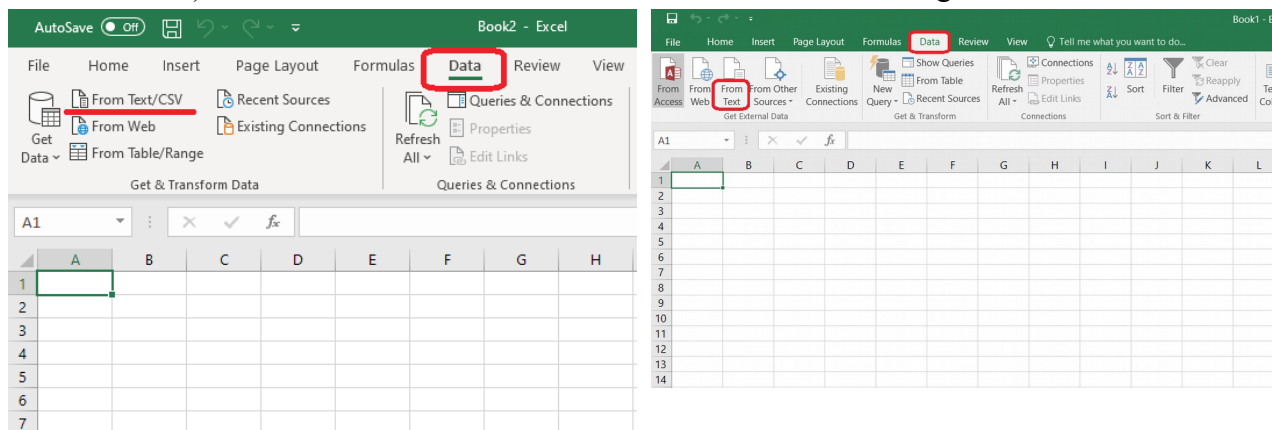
AutoSave Off Book2 - Excel

File Home Insert Page Layout Formulas Data Review View

Get Data From Text/CSV From Web From Table/Range Recent Sources Existing Connections Refresh All Queries & Connections Properties Edit Links

Get & Transform Data Queries & Connections

A1 $f_x$

| | A | B | C | D | E | F | G | H |
|---|---|---|---|---|---|---|---|---|
| 1 | | | | | | | | |
| 2 | | | | | | | | |
| 3 | | | | | | | | |
| 4 | | | | | | | | |
| 5 | | | | | | | | |
| 6 | | | | | | | | |
| 7 | | | | | | | | |

Book1 - E

File Home Insert Page Layout Formulas Data Review View Tell me what you want to do...

From Access From Web From Text From Other Sources Existing Connections New Query Show Queries From Table Recent Sources Refresh All Connections Properties Edit Links Sort Filter Clear Reapply Advanced Te Co

Get External Data Get & Transform Connections Sort & Filter

A1 $f_x$

| | A | B | C | D | E | F | G | H | I | J | K | L |
|---|---|---|---|---|---|---|---|---|---|---|---|---|
| 1 | | | | | | | | | | | | |
| 2 | | | | | | | | | | | | |
| 3 | | | | | | | | | | | | |
| 4 | | | | | | | | | | | | |
| 5 | | | | | | | | | | | | |
| 6 | | | | | | | | | | | | |
| 7 | | | | | | | | | | | | |
| 8 | | | | | | | | | | | | |
| 9 | | | | | | | | | | | | |
| 10 | | | | | | | | | | | | |
| 11 | | | | | | | | | | | | |
| 12 | | | | | | | | | | | | |
| 13 | | | | | | | | | | | | |
| 14 | | | | | | | | | | | | |